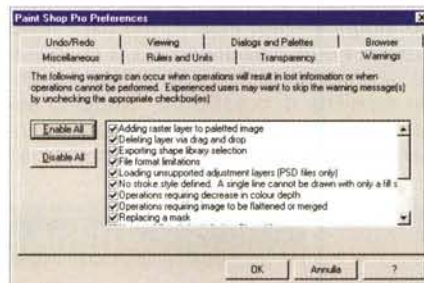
Paint Shop Pro Preferences

Undo/Redo | Viewing | Dialogs and Palettes | Browser
Miscellaneous | Rulers and Units | Transparency | Warnings

The following warnings can occur when operations will result in lost information or when operations cannot be performed. Experienced users may want to skip the warning message(s) by unchecking the appropriate checkbox(es)

Enable All
Disable All

Adding raster layer to paletted image
Deleting layer via drag and drop
Exporting shape library selection
File format limitations
Loading unsupported adjustment layers (PSD files only)
No stroke style defined. A single line cannot be drawn with only a fill s
Operations requiring decrease in colour depth
Operations requiring image to be flattened or merged
Replacing a mask

OK | Annulla | ?